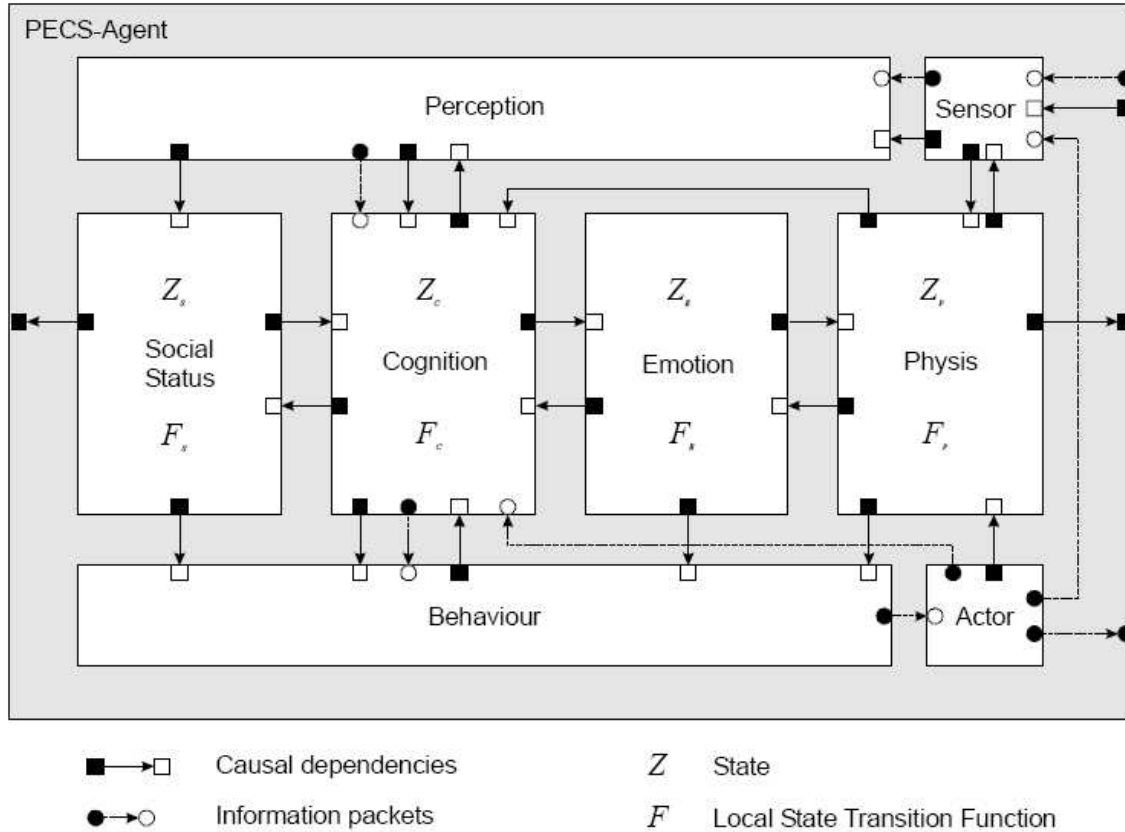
PECS-Agent

Perception

Sensor

$Z_s$

Social Status

$F_s$

$Z_c$

Cognition

$F_c$

$Z_e$

Emotion

$F_e$

$Z_p$

Physis

$F_p$

Behaviour

Actor

Causal dependencies

Information packets

$Z$ State

$F$ Local State Transition Function